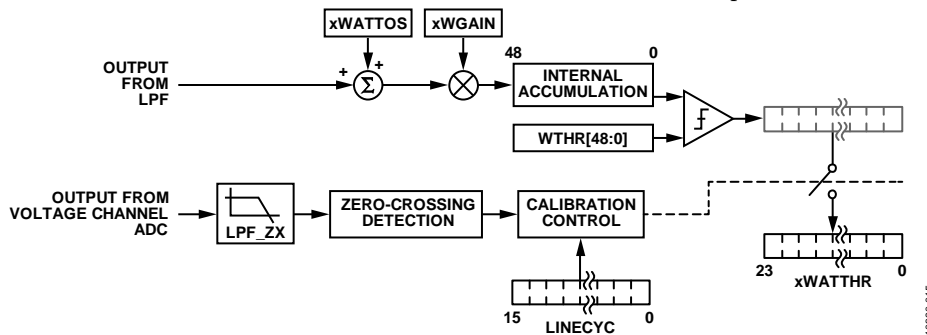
xWATTOS

xWGAIN

OUTPUT FROM LPF

+

+

$\Sigma$

48

0

INTERNAL ACCUMULATION

WTHR[48:0]

OUTPUT FROM VOLTAGE CHANNEL ADC

LPF_ZX

ZERO-CROSSING DETECTION

CALIBRATION CONTROL

23

0

xWATTHR

15

0

LINECYC